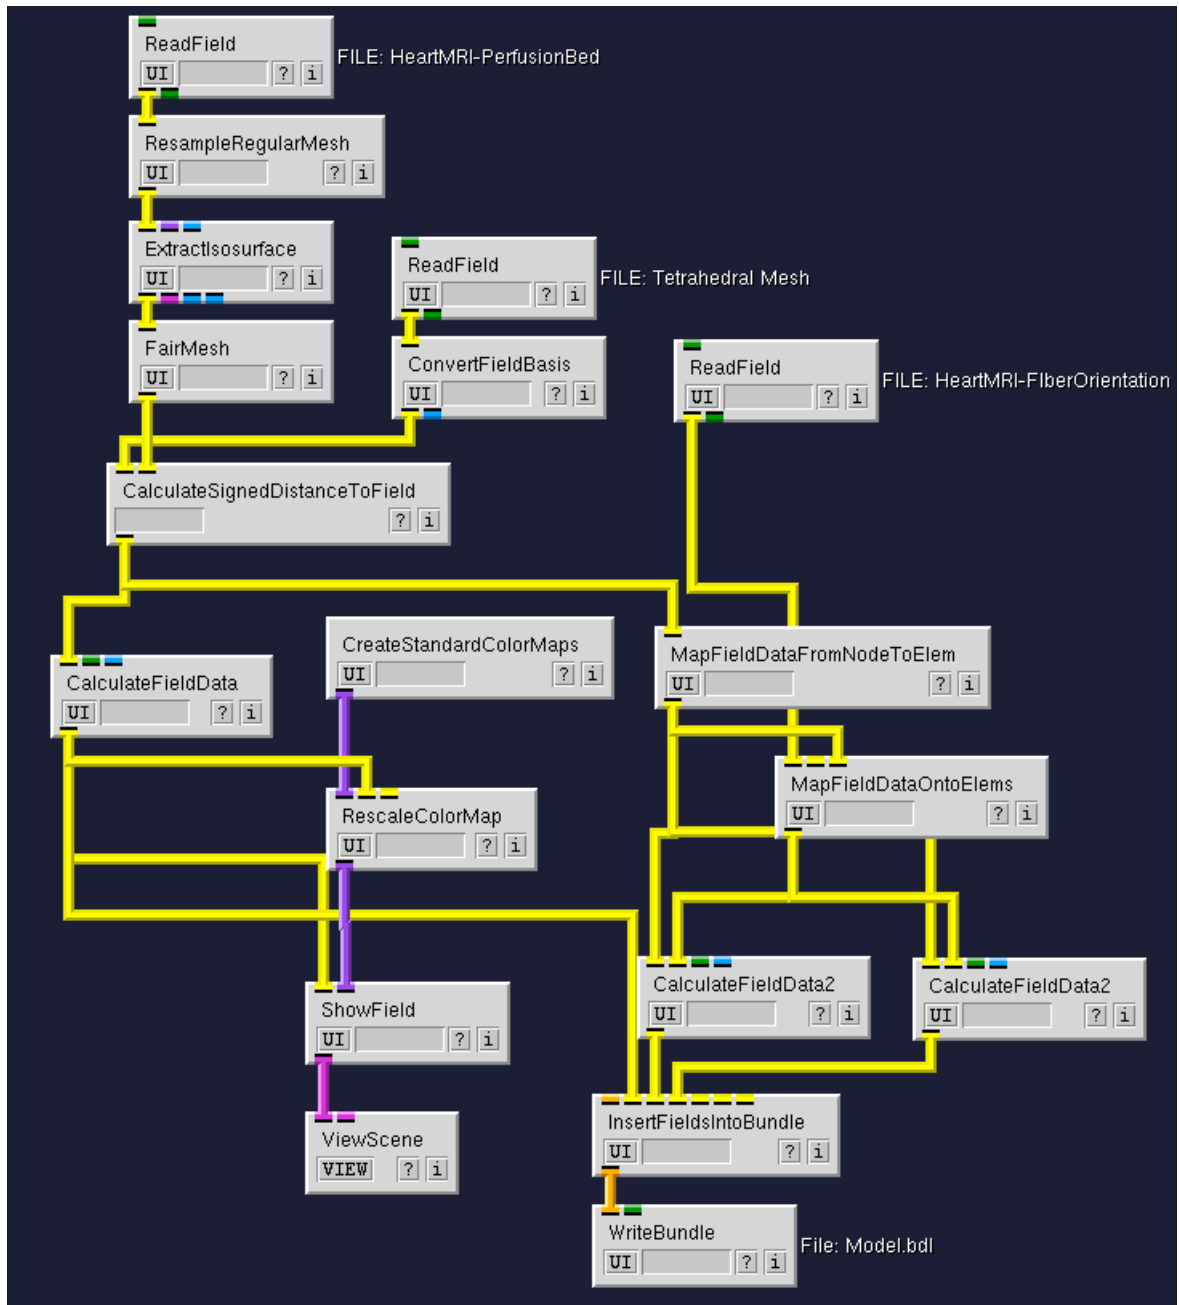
ReadField
UI ? i
FILE: HeartMRI-PerfusionBed

ResampleRegularMesh
UI ? i

ExtractIsosurface
UI ? i

ReadField
UI ? i
FILE: Tetrahedral Mesh

FairMesh
UI ? i

ConvertFieldBasis
UI ? i

ReadField
UI ? i
FILE: HeartMRI-FIberOrientation

CalculateSignedDistanceToField
? i

CreateStandardColorMaps
UI ? i

MapFieldDataFromNodeToElem
UI ? i

CalculateFieldData
UI ? i

MapFieldDataOntoElems
UI ? i

RescaleColorMap
UI ? i

CalculateFieldData2
UI ? i

CalculateFieldData2
UI ? i

ShowField
UI ? i

InsertFieldsIntoBundle
UI ? i

ViewScene
VIEW ? i

WriteBundle
UI ? i
File: Model.bdl